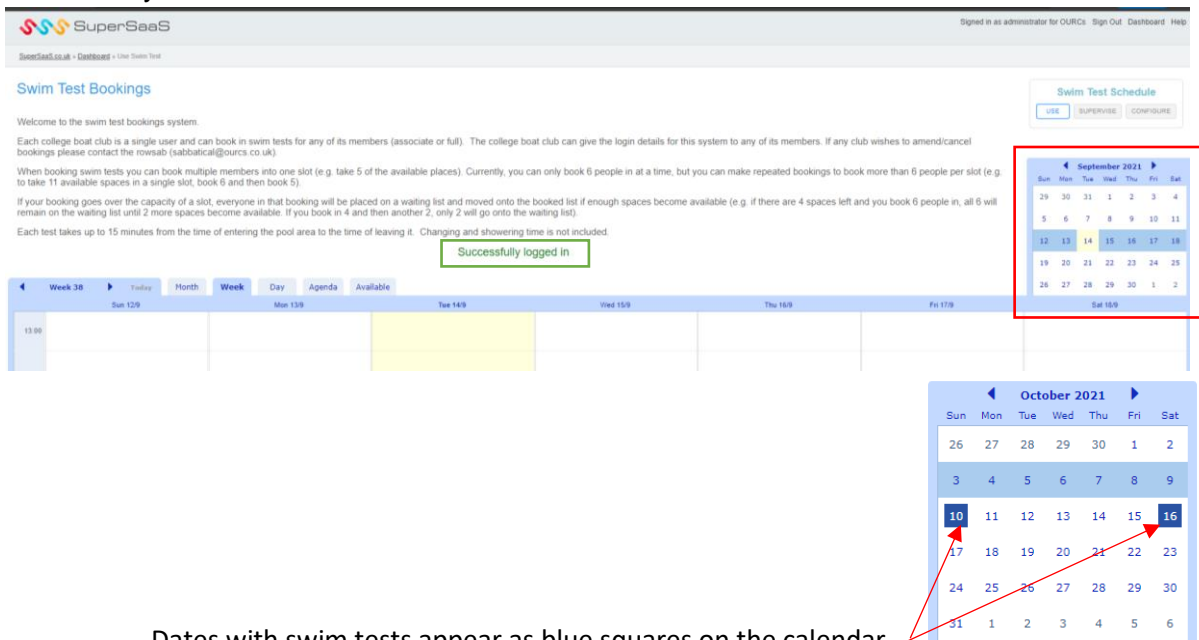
SuperSaaS

Signed in as administrator for OURCs Sign Out Dashboard Help

SuperSaaS.co.uk » Dashboard » Use Swim Test

Swim Test Bookings

Swim Test Schedule

USE SUPERVISE CONFIGURE

Welcome to the swim test bookings system.

Each college boat club is a single user and can book in swim tests for any of its members (associate or full). The college boat club can give the login details for this system to any of its members. If any club wishes to amend/cancel bookings please contact the rowsab (sabbatical@ourcs.co.uk).

When booking swim tests you can book multiple members into one slot (e.g. take 5 of the available places). Currently, you can only book 6 people in at a time, but you can make repeated bookings to book more than 6 people per slot (e.g. to take 11 available spaces in a single slot, book 6 and then book 5).

If your booking goes over the capacity of a slot, everyone in that booking will be placed on a waiting list and moved onto the booked list if enough spaces become available (e.g. if there are 4 spaces left and you book 6 people in, all 6 will remain on the waiting list until 2 more spaces become available. If you book in 4 and then another 2, only 2 will go onto the waiting list).

Each test takes up to 15 minutes from the time of entering the pool area to the time of leaving it. Changing and showering time is not included.

Successfully logged in

| September 2021 | | | | | | |
|---|---|---|---|---|---|---|
| Sun | Mon | Tue | Wed | Thu | Fri | Sat |
| 29 | 30 | 31 | 1 | 2 | 3 | 4 |
| 5 | 6 | 7 | 8 | 9 | 10 | 11 |
| 12 | 13 | 14 | 15 | 16 | 17 | 18 |
| 19 | 20 | 21 | 22 | 23 | 24 | 25 |
| 26 | 27 | 28 | 29 | 30 | 1 | 2 |

Week 38 Today Month Week Day Agenda Available

Sun 12/9 Mon 13/9 Tue 14/9 Wed 15/9 Thu 16/9 Fri 17/9 Sat 18/9

13:00

| October 2021 | | | | | | |
|---|---|---|---|---|---|---|
| Sun | Mon | Tue | Wed | Thu | Fri | Sat |
| 26 | 27 | 28 | 29 | 30 | 1 | 2 |
| 3 | 4 | 5 | 6 | 7 | 8 | 9 |
| 10 | 11 | 12 | 13 | 14 | 15 | 16 |
| 17 | 18 | 19 | 20 | 21 | 22 | 23 |
| 24 | 25 | 26 | 27 | 28 | 29 | 30 |
| 31 | 1 | 2 | 3 | 4 | 5 | 6 |

Dates with swim tests appear as blue squares on the calendar